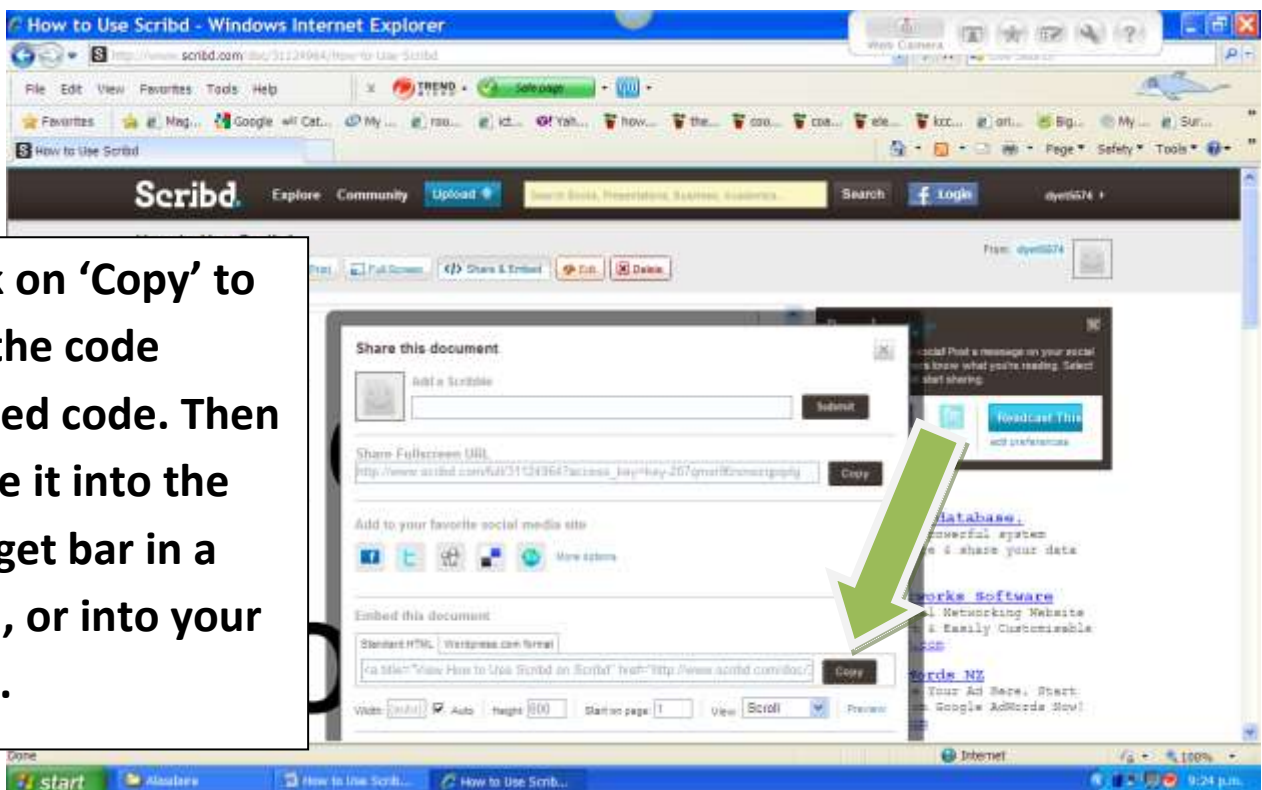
How to Use Scribd - Windows Internet Explorer

http://www.scribd.com/doc/31124964/How-to-Use-Scribd

File Edit View Favorites Tools Help

TREND Safe page

Favorites

How to Use Scribd

Page Safety Tools

Scribd. Explore Community Upload Search Login dyer5574

From: dyer5574

Print Full Screen Share & Embed Edit Delete

Share this document

Add a Scribble

Submit

Share Fullscreen URL

http://www.scribd.com/full/31124964?access_key=key-267gmoft8nmorgpgtg Copy

Add to your favorite social media site

More options

Embed this document

Standard HTML Wordpress.com format

<a title="View How to Use Scribd on Scribd" href="http://www.scribd.com/doc/ Copy

Width (Auto) Auto Height 600 Start on page 1 View Scroll Preview

Social Post a message on your social ... know what you're reading. Select ... start sharing

Readcast This

edit preferences

Database
powerful system
& share your data

orks Software
l Networking Website
& Easily Customizable

ords NZ
Your Ad Here, Start
Google AdWords Now!

k on 'Copy' to
the code
ed code. Then
e it into the
get bar in a
, or into your
.

Done Internet 100%

start Alaalare How to Use Scrib... How to Use Scrib... 9:24 p.m.